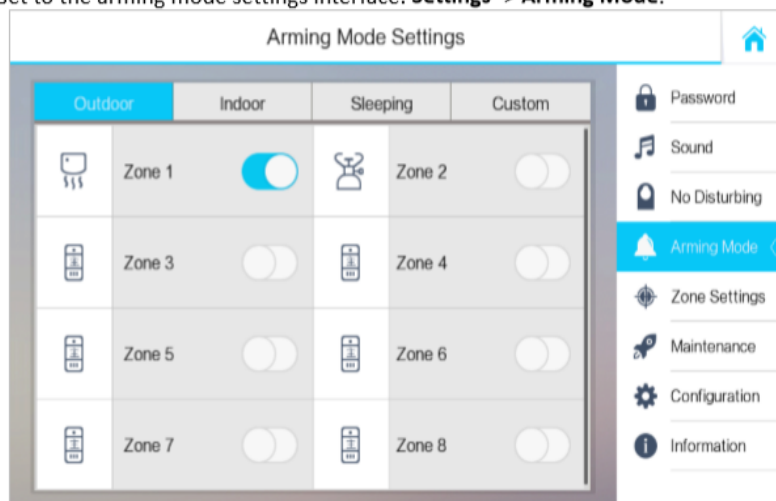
Set to the arming mode settings interface: Settings -> Arming Mode.

Arming Mode Settings

| Outdoor | Indoor | Sleeping | Custom |
|---|---|---|---|

| Zone 1 | Zone 2 |
|---|---|
| Zone 3 | Zone 4 |
| Zone 5 | Zone 6 |
| Zone 7 | Zone 8 |

Password
Sound
No Disturbing
Arming Mode
Zone Settings
Maintenance
Configuration
Information